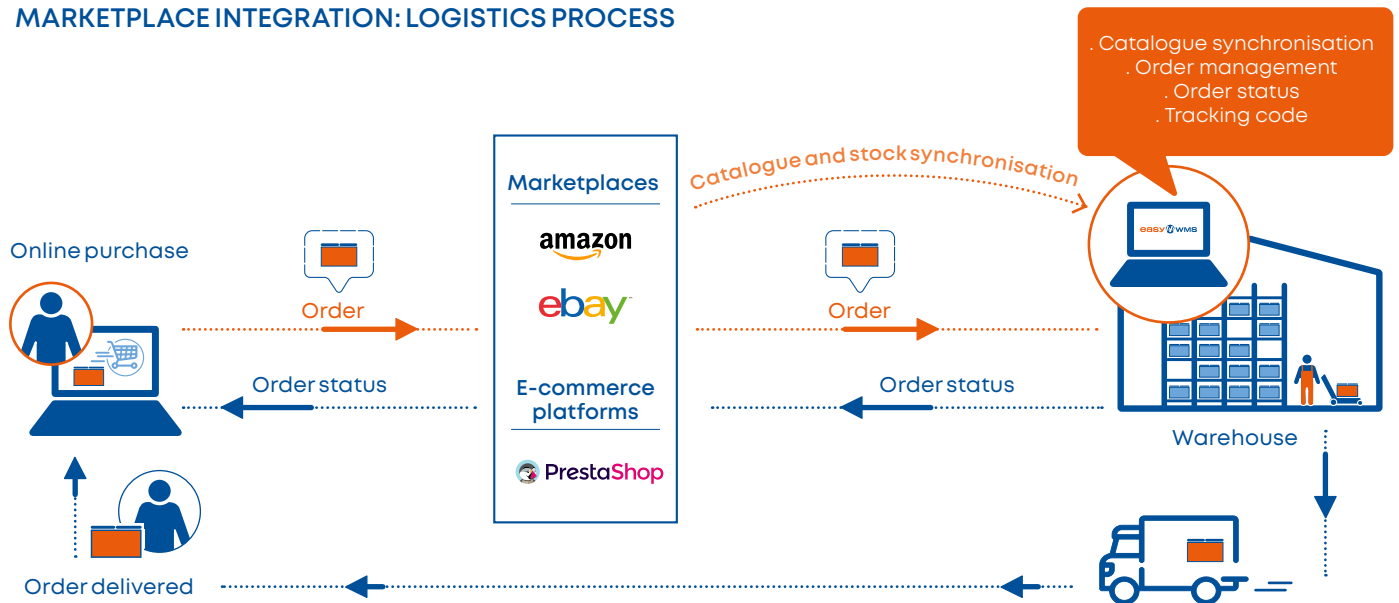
MARKETPLACE INTEGRATION: LOGISTICS PROCESS

. Catalogue synchronisation
. Order management
. Order status
. Tracking code

Catalogue and stock synchronisation

easy wms

Online purchase

Order

Order status

Marketplaces

amazon

ebay

E-commerce platforms

PrestaShop

Order

Order status

Warehouse

Order delivered